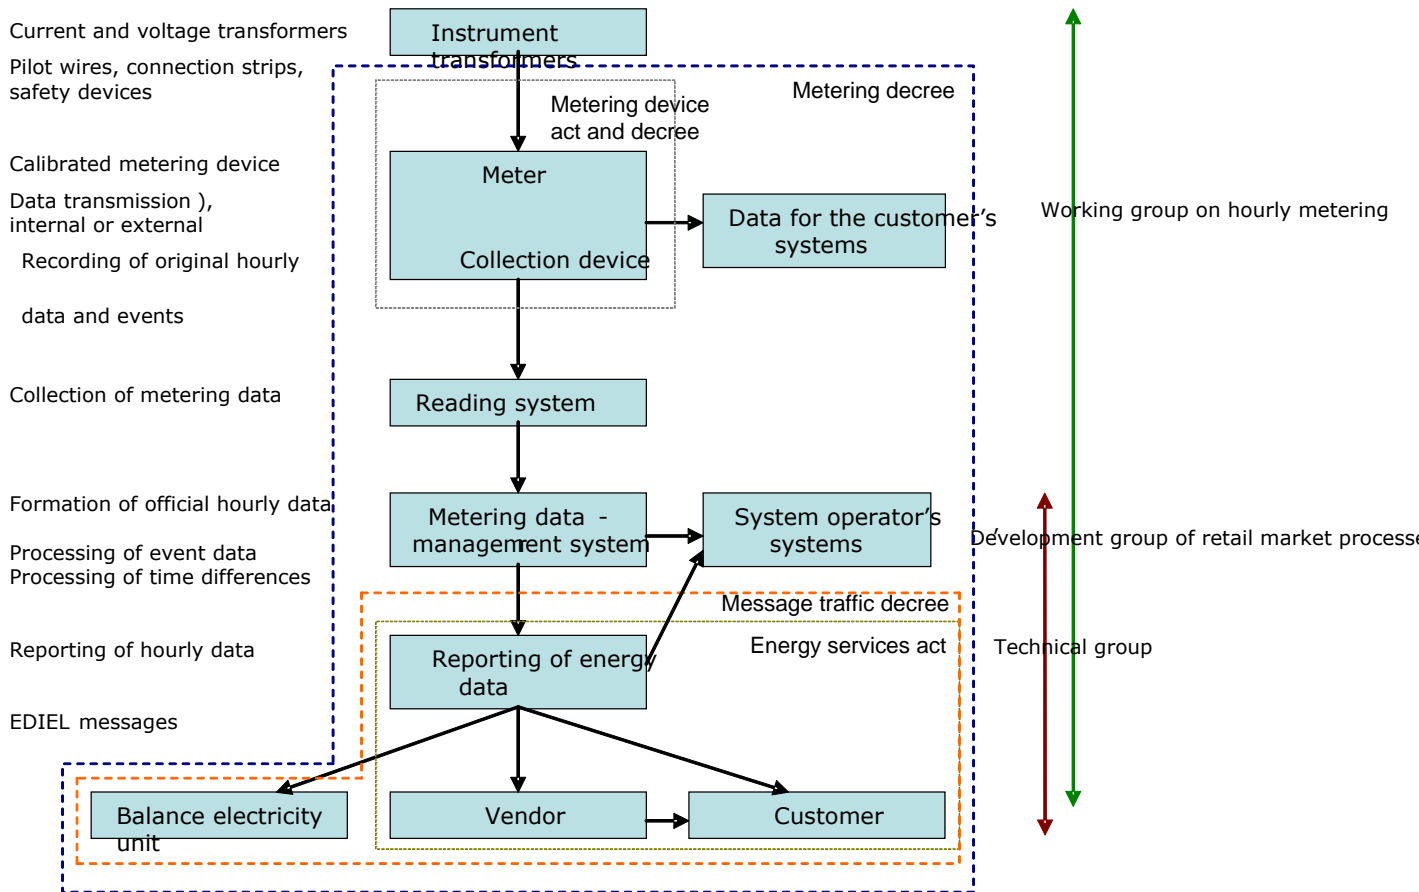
Current and voltage transformers

Pilot wires, connection strips, safety devices

Calibrated metering device

Data transmission ), internal or external

Recording of original hourly

data and events

Collection of metering data

Formation of official hourly data

Processing of event data
Processing of time differences

Reporting of hourly data

EDIEL messages

Instrument transformers

Metering decree

Metering device act and decree

Meter

Collection device

Data for the customer's systems

Working group on hourly metering

Reading system

Metering data - management system

System operator's systems

Development group of retail market processe

Message traffic decree

Energy services act

Technical group

Reporting of energy data

Balance electricity unit

Vendor

Customer